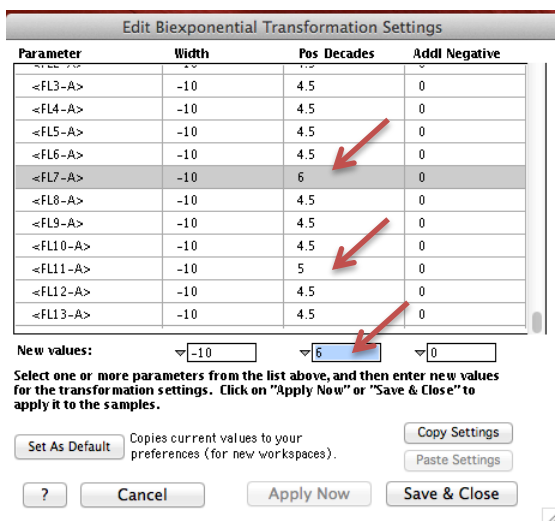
Edit Biexponential Transformation Settings

| Parameter | Width | Pos Decades | Addl Negative |
|---|---|---|---|
| <FL3-A> | -10 | 4.5 | 0 |
| <FL4-A> | -10 | 4.5 | 0 |
| <FL5-A> | -10 | 4.5 | 0 |
| <FL6-A> | -10 | 4.5 | 0 |
| <FL7-A> | -10 | 6 | 0 |
| <FL8-A> | -10 | 4.5 | 0 |
| <FL9-A> | -10 | 4.5 | 0 |
| <FL10-A> | -10 | 4.5 | 0 |
| <FL11-A> | -10 | 5 | 0 |
| <FL12-A> | -10 | 4.5 | 0 |
| <FL13-A> | -10 | 4.5 | 0 |

New values: -10 6 0

Select one or more parameters from the list above, and then enter new values for the transformation settings. Click on "Apply Now" or "Save & Close" to apply it to the samples.

Set As Default Copies current values to your preferences (for new workspaces).

Copy Settings

Paste Settings

? Cancel Apply Now Save & Close